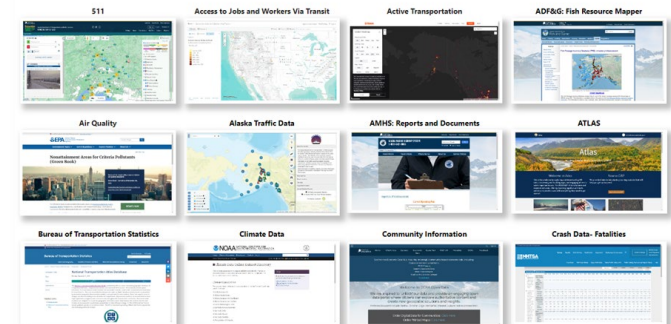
511

Access to Jobs and Workers Via Transit

Active Transportation

ADF&G: Fish Resource Mapper

Air Quality

EPA

Nonattainment Areas for Criteria Pollutants (Green Book)

Alaska Traffic Data

AMHS: Reports and Documents

ATLAS

Atlas

Bureau of Transportation Statistics

Climate Data

NOAA

Community Information

Crash Data- Fatalities

NHTSA